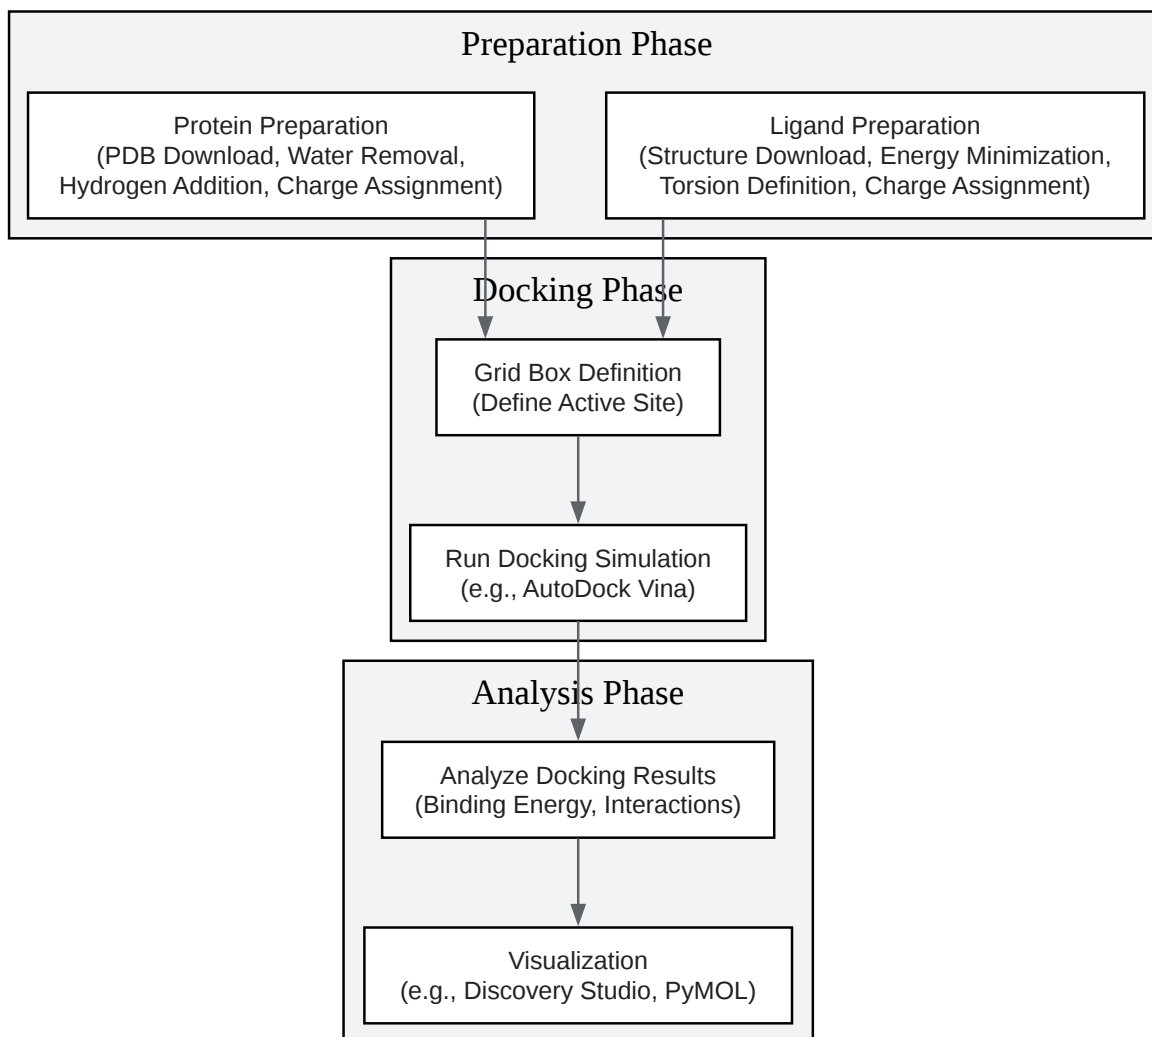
Preparation Phase

Protein Preparation
(PDB Download, Water Removal, Hydrogen Addition, Charge Assignment)

Ligand Preparation
(Structure Download, Energy Minimization, Torsion Definition, Charge Assignment)

Docking Phase

Grid Box Definition
(Define Active Site)

Run Docking Simulation
(e.g., AutoDock Vina)

Analysis Phase

Analyze Docking Results
(Binding Energy, Interactions)

Visualization
(e.g., Discovery Studio, PyMOL)